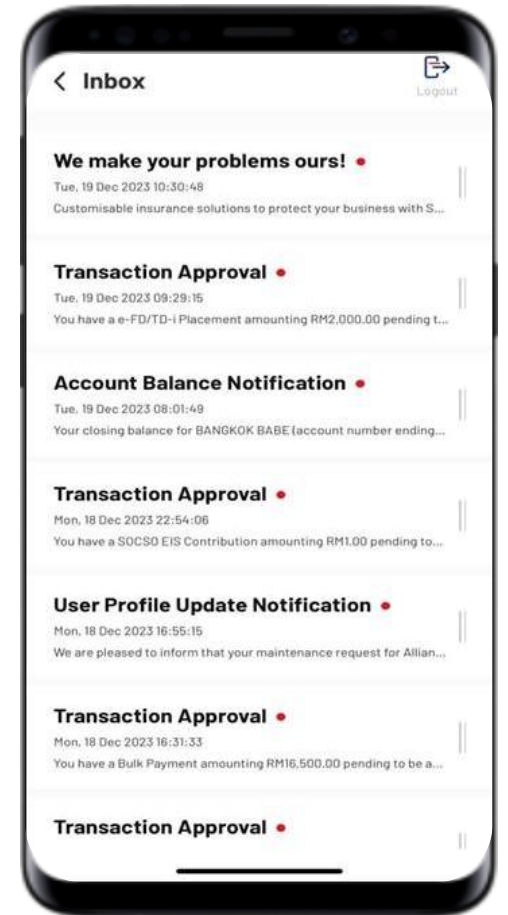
< Inbox

Logout

We make your problems ours!
Tue, 19 Dec 2023 10:30:48
Customisable insurance solutions to protect your business with S...

Transaction Approval
Tue, 19 Dec 2023 09:29:15
You have a e-FD/TD-i Placement amounting RM2,000.00 pending t...

Account Balance Notification
Tue, 19 Dec 2023 08:01:49
Your closing balance for BANGKOK BABE (account number ending...

Transaction Approval
Mon, 18 Dec 2023 22:54:06
You have a SOCSO EIS Contribution amounting RM1.00 pending to...

User Profile Update Notification
Mon, 18 Dec 2023 16:55:15
We are pleased to inform that your maintenance request for Allian...

Transaction Approval
Mon, 18 Dec 2023 16:31:33
You have a Bulk Payment amounting RM16,500.00 pending to be a...

Transaction Approval